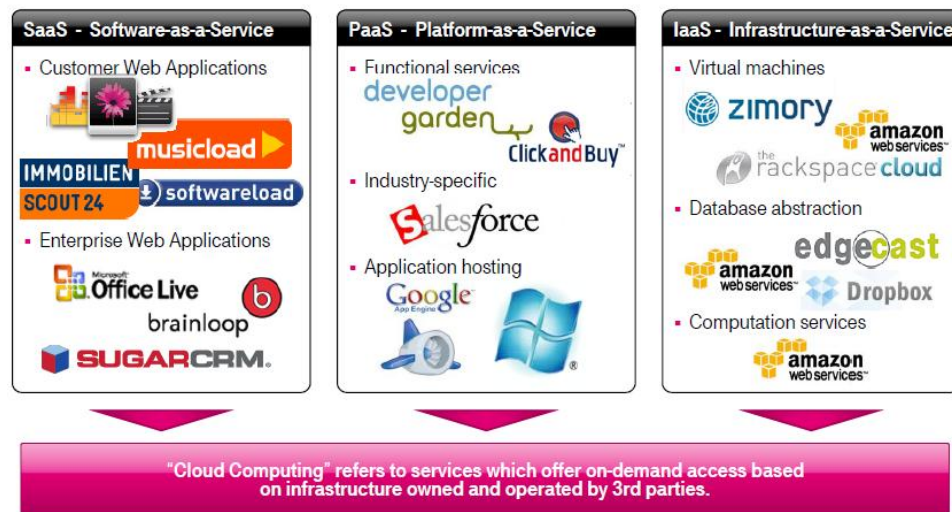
SaaS - Software-as-a-Service

- Customer Web Applications

musicload

IMMOBILIEN SCOUT 24

softwareload

- Enterprise Web Applications

Microsoft Office Live

brainloop

SUGARCRM.

PaaS - Platform-as-a-Service

- Functional services

developer garden

ClickandBuy

- Industry-specific

salesforce

- Application hosting

Google App Engine

IaaS - Infrastructure-as-a-Service

- Virtual machines

zimory

amazon web services

the rackspace cloud

- Database abstraction

edgecast

amazon web services

Dropbox

- Computation services

amazon web services

"Cloud Computing" refers to services which offer on-demand access based on infrastructure owned and operated by 3rd parties.